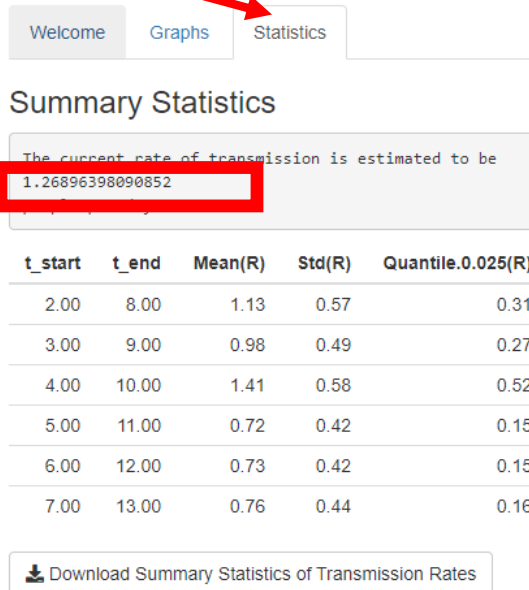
Welcome Graphs Statistics

Summary Statistics

The current rate of transmission is estimated to be
1.26896398090852
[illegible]

| t_start | t_end | Mean(R) | Std(R) | Quantile.0.025(R) |
|---|---|---|---|---|
| 2.00 | 8.00 | 1.13 | 0.57 | 0.31 |
| 3.00 | 9.00 | 0.98 | 0.49 | 0.27 |
| 4.00 | 10.00 | 1.41 | 0.58 | 0.52 |
| 5.00 | 11.00 | 0.72 | 0.42 | 0.15 |
| 6.00 | 12.00 | 0.73 | 0.42 | 0.15 |
| 7.00 | 13.00 | 0.76 | 0.44 | 0.16 |

Download Summary Statistics of Transmission Rates